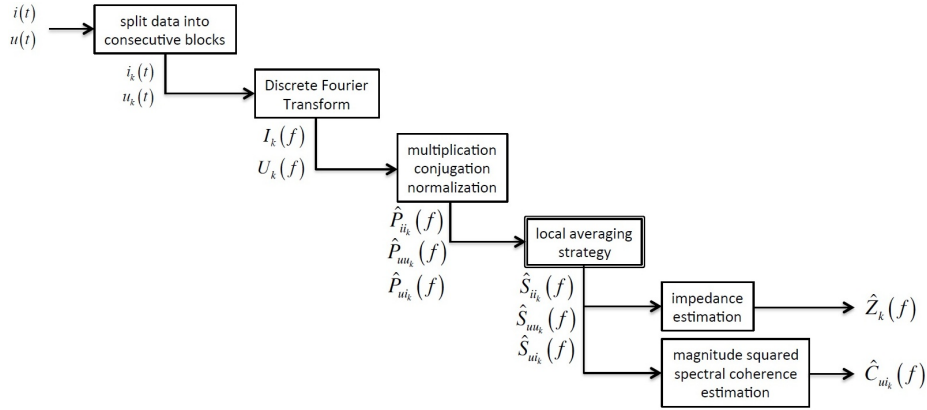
$i(t)$
$u(t)$

split data into consecutive blocks

$i_k(t)$
$u_k(t)$

Discrete Fourier Transform

$I_k(f)$
$U_k(f)$

multiplication conjugation normalization

$\hat{P}_{ii_k}(f)$
$\hat{P}_{uu_k}(f)$
$\hat{P}_{ui_k}(f)$

local averaging strategy

$\hat{S}_{ii_k}(f)$
$\hat{S}_{uu_k}(f)$
$\hat{S}_{ui_k}(f)$

impedance estimation

$\hat{Z}_k(f)$

magnitude squared spectral coherence estimation

$\hat{C}_{ui_k}(f)$